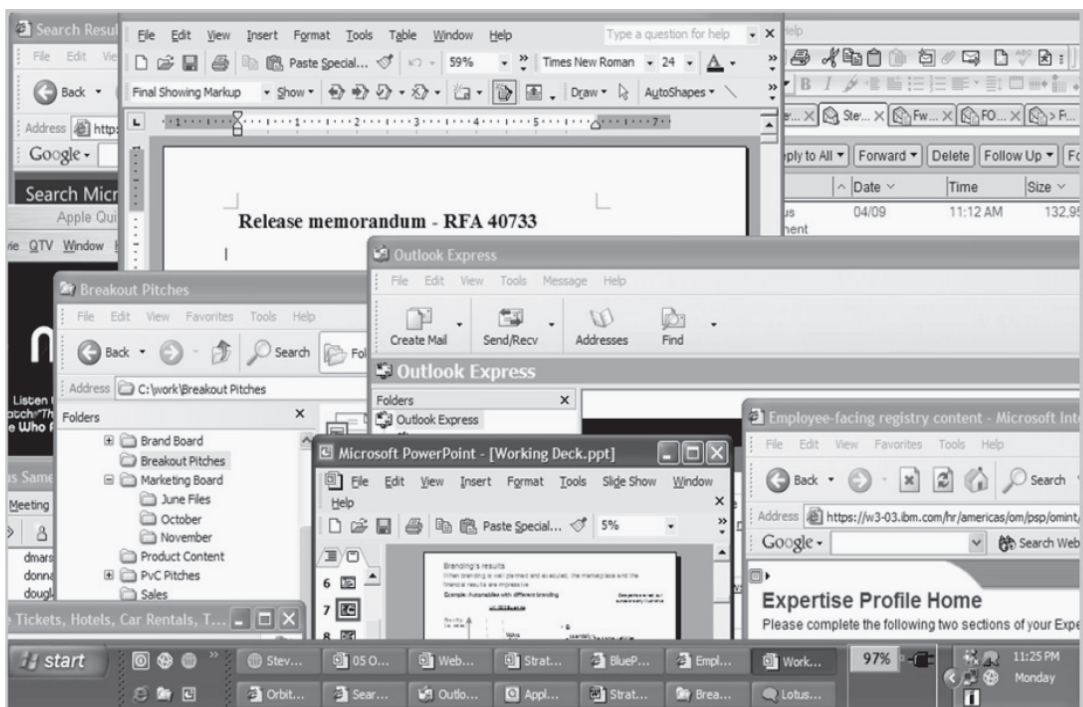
Search Resul
File Edit Vie
Back
Address https
Google
Search Micr
Apple Qui
ie QTV Window
File Edit View Insert Format Tools Table Window Help
Type a question for help
Paste Special... 59% Times New Roman 24 A
Final Showing Markup Show Draw AutoShapes
Release memorandum - RFA 40733
elp
Ste... Fw... FO...
ply to All Forward Delete Follow Up Fo
Date Time Size
04/09 11:12 AM 132,95
Outlook Express
File Edit View Tools Message Help
Create Mail Send/Recv Addresses Find
Outlook Express
Folders
Outlook Express
Breakout Pitches
File Edit View Favorites Tools Help
Back Search Fo
Address C:\work\Breakout Pitches
Folders
Brand Board
Breakout Pitches
Marketing Board
June Files
October
November
Product Content
PvC Pitches
Sales
Listen
atch"Th
e Who F
s Same
Meeting
dmars
donna
dougl
Microsoft PowerPoint - [Working Deck.ppt]
File Edit View Insert Format Tools Slide Show Window
Help
Paste Special... 5%
Branding's results
Employee-facing registry content - Microsoft Int
File Edit View Favorites Tools Help
Back Search
Address https://w3-03.ibm.com/hr/americas/om/psp/omint/
Google Search Web
Expertise Profile Home
Please complete the following two sections of your Expe
Tickets, Hotels, Car Rentals, T...
start
Stev... 05 O... Web... Strat... BlueP... Empl... Work...
Orbit... Sear... Outlo... Appl... Strat... Brea... Lotus...
97%
11:25 PM
Monday